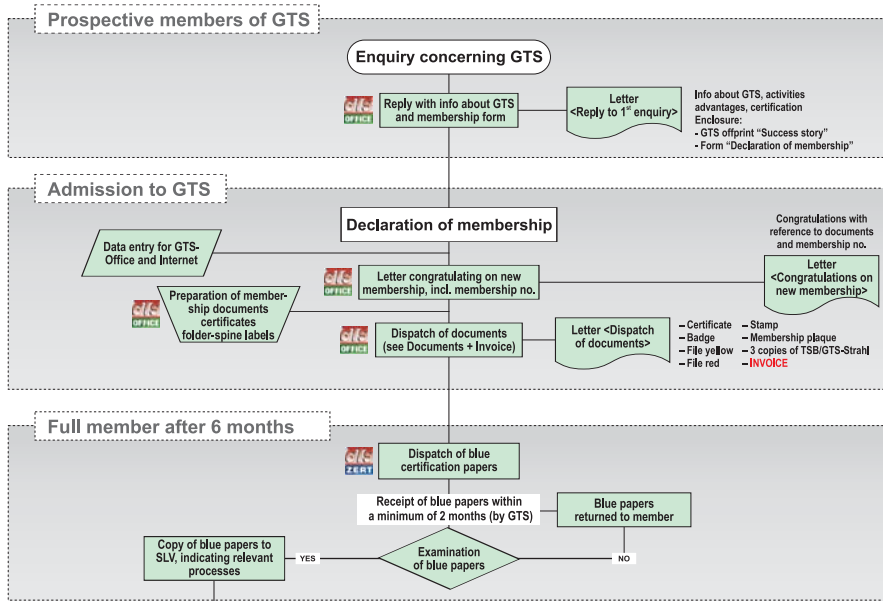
Prospective members of GTS

Enquiry concerning GTS

OFFICE

Reply with info about GTS and membership form

Letter <Reply to 1$^{st}$ enquiry>

Info about GTS, activities advantages, certification
Enclosure:
- GTS offprint "Success story"
- Form "Declaration of membership"

Admission to GTS

Declaration of membership

Data entry for GTS-Office and Internet

Congratulations with reference to documents and membership no.

OFFICE

Letter congratulating on new membership, incl. membership no.

Letter <Congratulations on new membership>

OFFICE

Preparation of membership documents certificates folder-spine labels

OFFICE

Dispatch of documents (see Documents + Invoice)

Letter <Dispatch of documents>

– Certificate
– Badge
– File yellow
– File red

– Stamp
– Membership plaque
– 3 copies of TSB/GTS-Strahl
– INVOICE

Full member after 6 months

ZERT

Dispatch of blue certification papers

Receipt of blue papers within a minimum of 2 months (by GTS)

Blue papers returned to member

Copy of blue papers to SLV, indicating relevant processes

YES

Examination of blue papers

NO